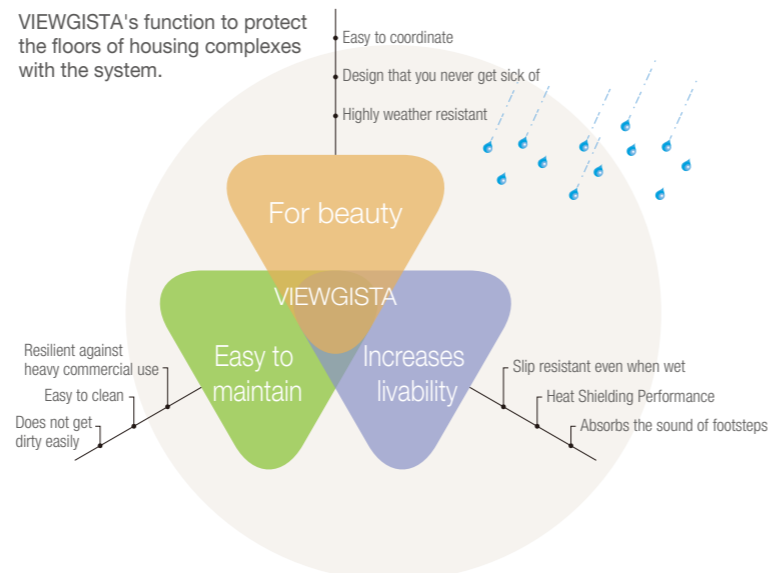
VIEWGISTA's function to protect the floors of housing complexes with the system.

Easy to coordinate

Design that you never get sick of

Highly weather resistant

For beauty

VIEWGISTA

Easy to maintain

Increases livability

Resilient against heavy commercial use

Easy to clean

Does not get dirty easily

Slip resistant even when wet

Heat Shielding Performance

Absorbs the sound of footsteps